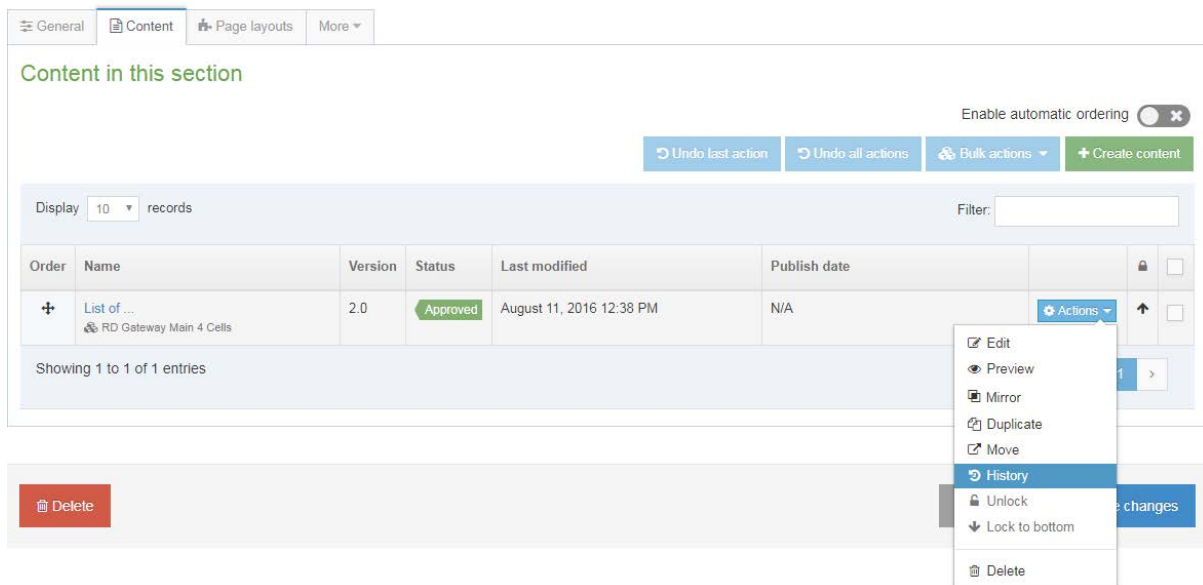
General Content Page layouts More

Content in this section

Enable automatic ordering

Undo last action Undo all actions Bulk actions + Create content

Display 10 records

Filter:

| Order | Name | Version | Status | Last modified | Publish date | | | |
|---|---|---|---|---|---|---|---|---|
| | List of ... RD Gateway Main 4 Cells | 2.0 | Approved | August 11, 2016 12:38 PM | N/A | Actions | | |

Showing 1 to 1 of 1 entries

1 ›

Edit
Preview
Mirror
Duplicate
Move
History
Unlock
Lock to bottom
Delete

Delete

e changes